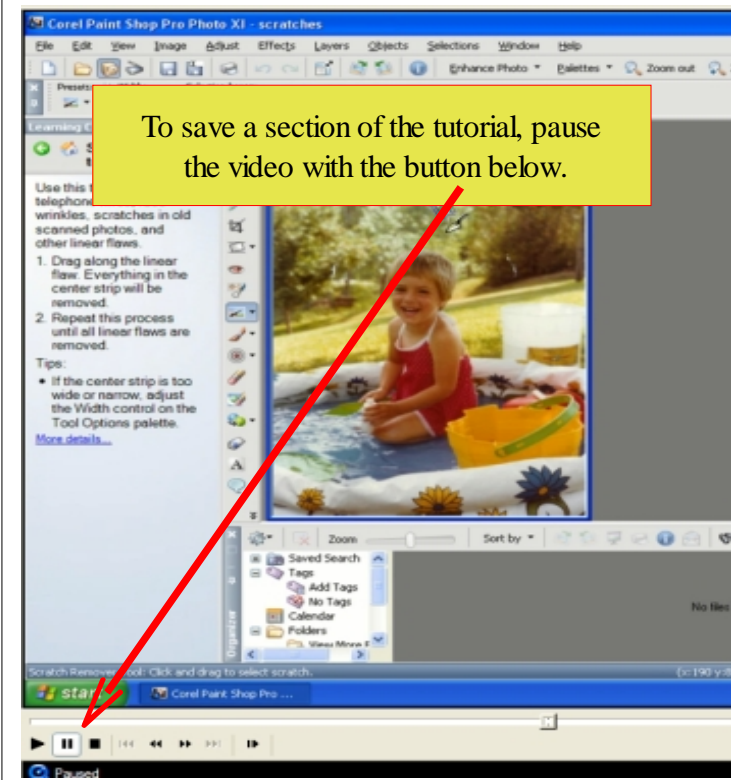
Corel Paint Shop Pro Photo XI - scratches

File Edit View Image Adjust Effects Layers Objects Selections Window Help

Enhance Photo Palettes Zoom out

Presets

Learning C

To save a section of the tutorial, pause the video with the button below.

Use this t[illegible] telephone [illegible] wrinkles, scratches in old scanned photos, and other linear flaws.

1. Drag along the linear flaw. Everything in the center strip will be removed.
2. Repeat this process until all linear flaws are removed.

Tips:
• If the center strip is too wide or narrow, adjust the Width control on the Tool Options palette.

More details...

Zoom Sort by

Saved Search
Tags
Add Tags
No Tags
Calendar
Folders
View More F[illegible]

Organizer

No files

Scratch Remover Tool: Click and drag to select scratch.

(x:190 y:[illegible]

start Corel Paint Shop Pro ...

Paused